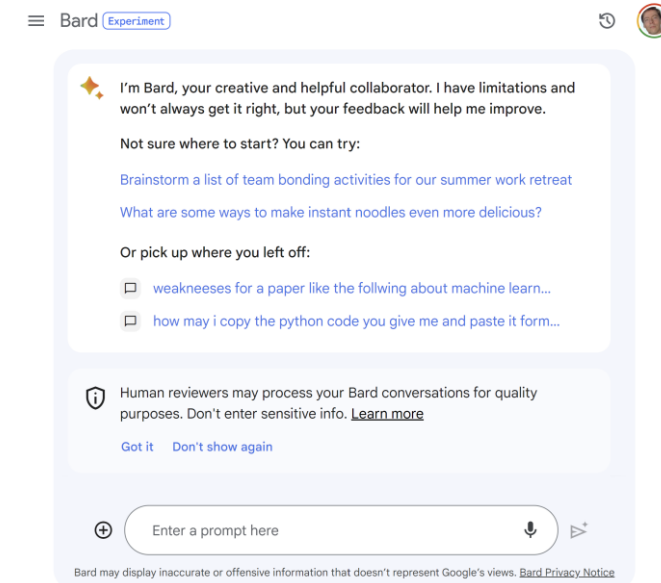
Bard Experiment

I'm Bard, your creative and helpful collaborator. I have limitations and won't always get it right, but your feedback will help me improve.

Not sure where to start? You can try:

Brainstorm a list of team bonding activities for our summer work retreat

What are some ways to make instant noodles even more delicious?

Or pick up where you left off:

weakneeses for a paper like the follwing about machine learn...

how may i copy the python code you give me and paste it form...

Human reviewers may process your Bard conversations for quality purposes. Don't enter sensitive info. Learn more

Got it Don't show again

Enter a prompt here

Bard may display inaccurate or offensive information that doesn't represent Google's views. Bard Privacy Notice